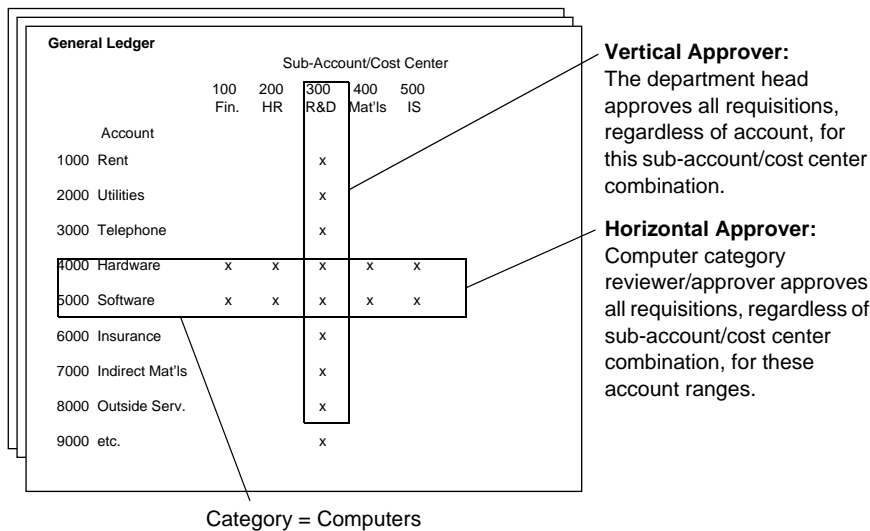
General Ledger

Sub-Account/Cost Center

| Account | 100 Fin. | 200 HR | 300 R&D | 400 Mat'ls | 500 IS |
|---|---|---|---|---|---|
| 1000 Rent | | | x | | |
| 2000 Utilities | | | x | | |
| 3000 Telephone | | | x | | |
| 4000 Hardware | x | x | x | x | x |
| 5000 Software | x | x | x | x | x |
| 6000 Insurance | | | x | | |
| 7000 Indirect Mat'ls | | | x | | |
| 8000 Outside Serv. | | | x | | |
| 9000 etc. | | | x | | |

Vertical Approver: The department head approves all requisitions, regardless of account, for this sub-account/cost center combination.

Horizontal Approver: Computer category reviewer/approver approves all requisitions, regardless of sub-account/cost center combination, for these account ranges.

Category = Computers